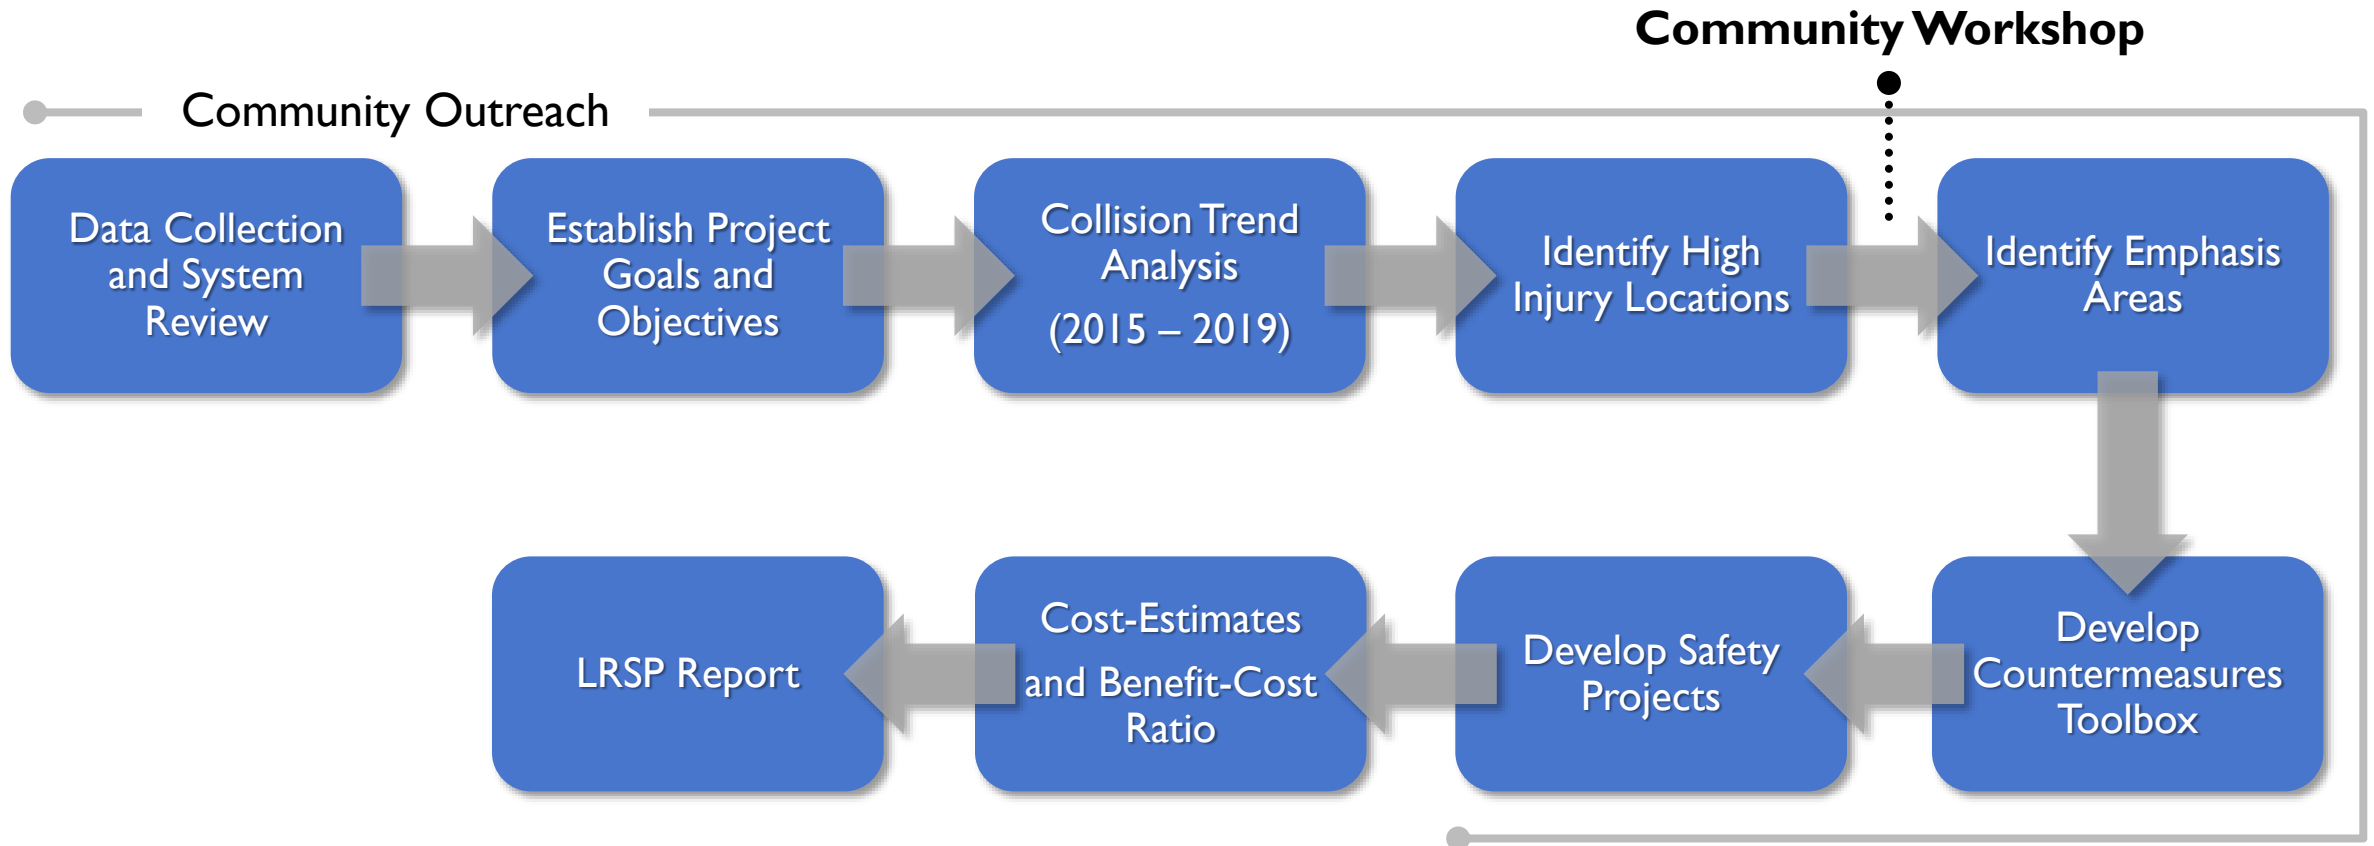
Community Workshop

Community Outreach

Data Collection and System Review

Establish Project Goals and Objectives

Collision Trend Analysis

(2015 – 2019)

Identify High Injury Locations

Identify Emphasis Areas

Develop Countermeasures Toolbox

Develop Safety Projects

Cost-Estimates

and Benefit-Cost Ratio

LRSP Report